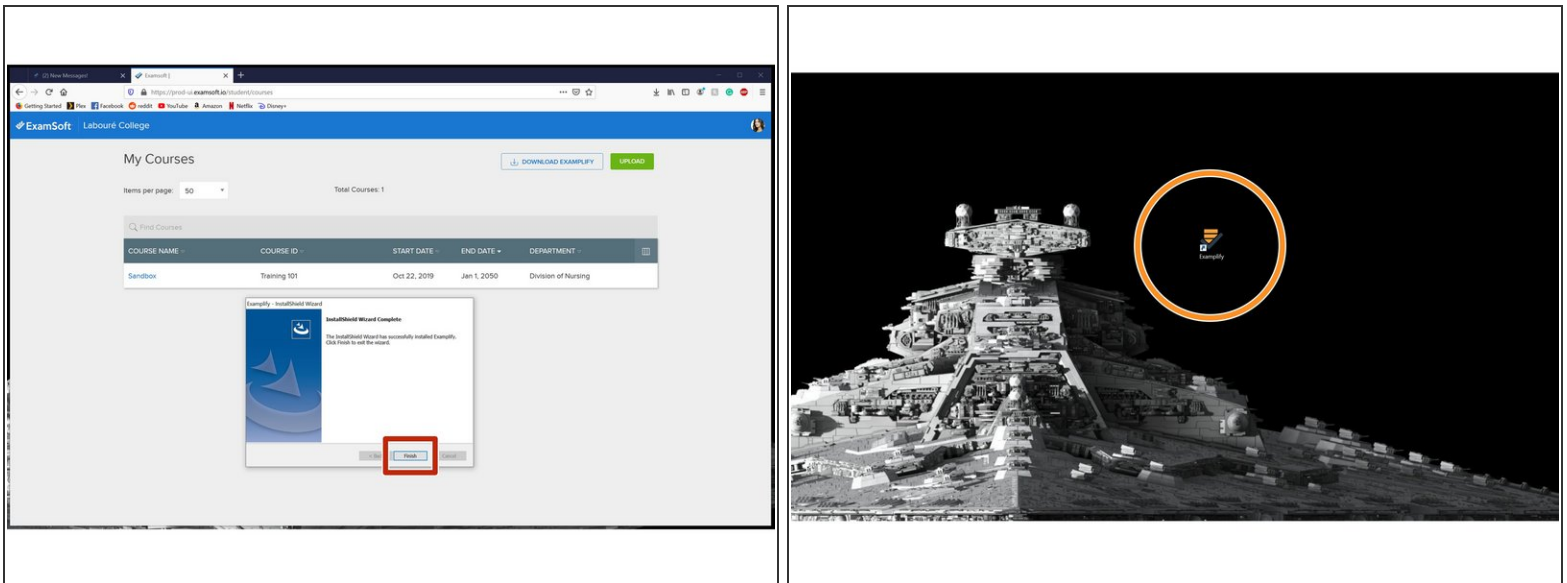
(2) New Messages! | Examsoft | +

https://prod-ui.examsoft.io/student/courses

Getting Started | Plex | Facebook | reddit | YouTube | Amazon | Netflix | Disney+

ExamSoft | Labouré College

My Courses

DOWNLOAD EXAMPLIFY | UPLOAD

Items per page: 50

Total Courses: 1

Find Courses

| COURSE NAME | COURSE ID | START DATE | END DATE | DEPARTMENT |
|---|---|---|---|---|
| Sandbox | Training 101 | Oct 22, 2019 | Jan 1, 2050 | Division of Nursing |

Examplify - InstallShield Wizard

InstallShield Wizard Complete

The InstallShield Wizard has successfully installed Examplify. Click Finish to exit the wizard.

< Back | Finish | Cancel

Examplify